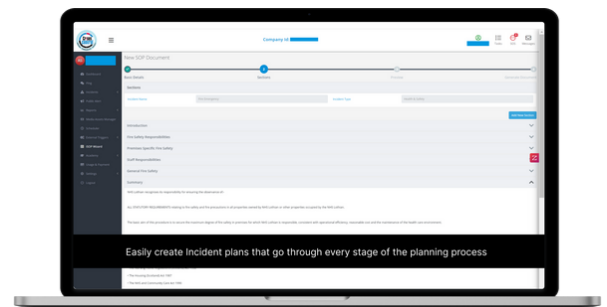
Company Id

New SOP Document

Sections

Introduction

Fire Safety Responsibilities

Premises Specific Fire Safety

Staff Responsibilities

General Fire Safety

Summary

Easily create Incident plans that go through every stage of the planning process